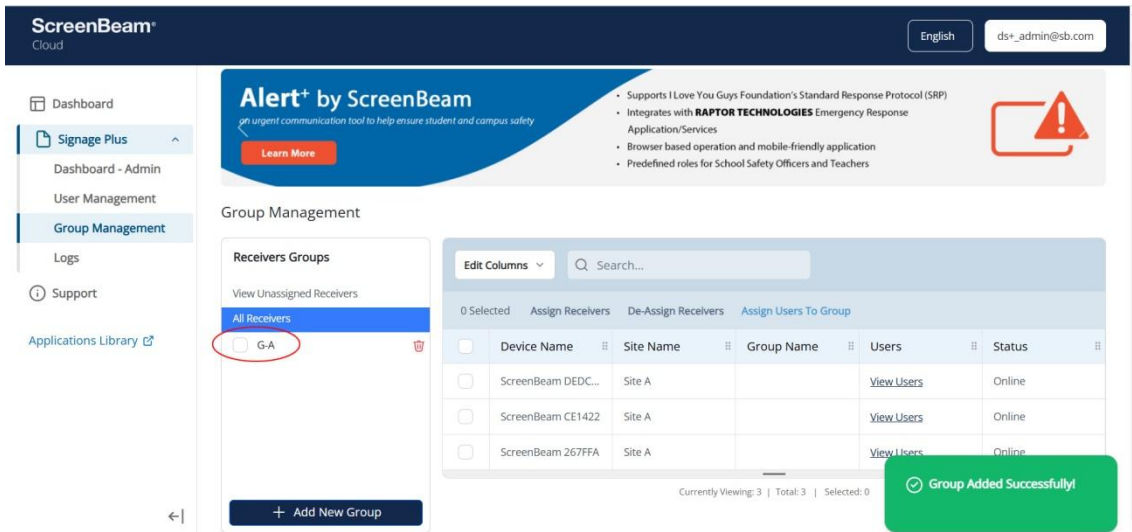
ScreenBeam®
Cloud

English
ds+_admin@sb.com

Dashboard
Signage Plus
Dashboard - Admin
User Management
Group Management
Logs
Support
Applications Library

Alert+ by ScreenBeam
an urgent communication tool to help ensure student and campus safety
Learn More

• Supports I Love You Guys Foundation's Standard Response Protocol (SRP)
• Integrates with RAPTOR TECHNOLOGIES Emergency Response Application/Services
• Browser based operation and mobile-friendly application
• Predefined roles for School Safety Officers and Teachers

Group Management

Receivers Groups
View Unassigned Receivers
All Receivers
G-A

Edit Columns
Search...

0 Selected   Assign Receivers   De-Assign Receivers   Assign Users To Group

| | Device Name | Site Name | Group Name | Users | Status |
|---|---|---|---|---|---|
| | ScreenBeam DEDC... | Site A | | View Users | Online |
| | ScreenBeam CE1422 | Site A | | View Users | Online |
| | ScreenBeam 267FFA | Site A | | View Users | Online |

Currently Viewing: 3 | Total: 3 | Selected: 0

+ Add New Group

Group Added Successfully!